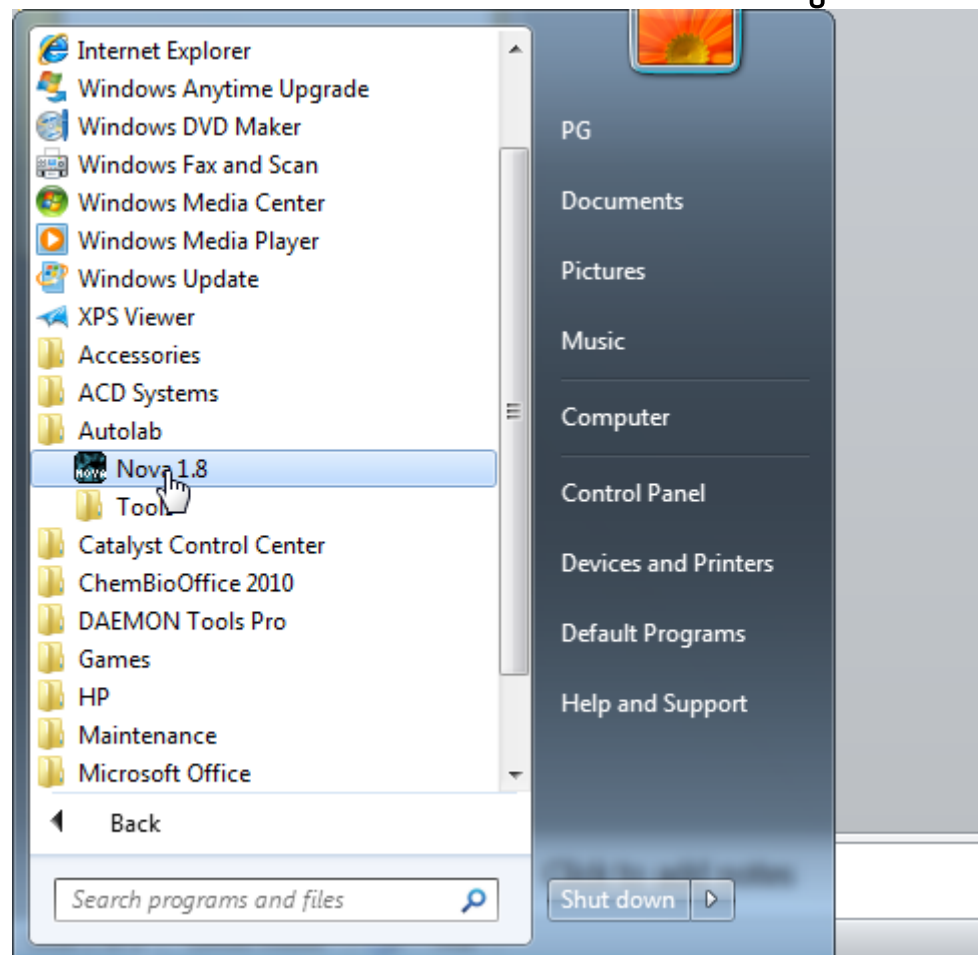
Internet Explorer
Windows Anytime Upgrade
Windows DVD Maker
Windows Fax and Scan
Windows Media Center
Windows Media Player
Windows Update
XPS Viewer
Accessories
ACD Systems
Autolab
Nova 1.8
Tools
Catalyst Control Center
ChemBioOffice 2010
DAEMON Tools Pro
Games
HP
Maintenance
Microsoft Office
Back
Search programs and files

PG
Documents
Pictures
Music
Computer
Control Panel
Devices and Printers
Default Programs
Help and Support
Shut down